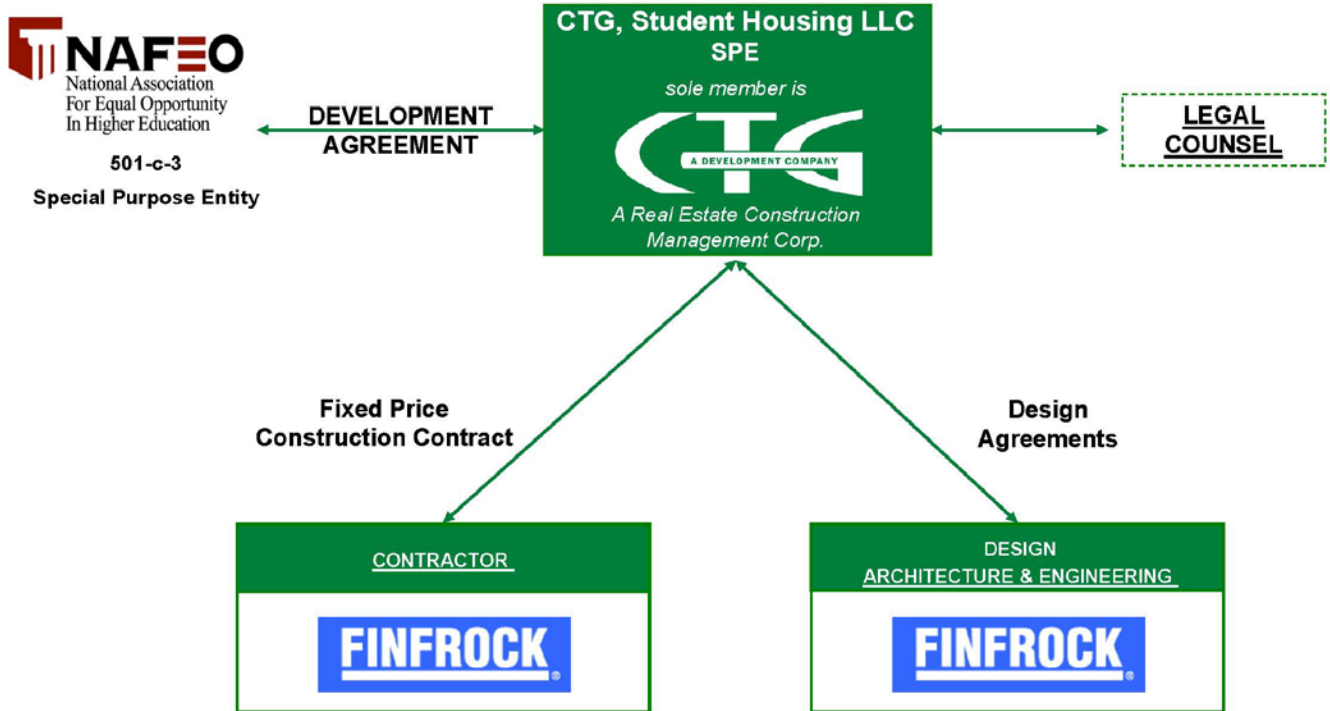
NAFEO
National Association
For Equal Opportunity
In Higher Education

501-c-3
Special Purpose Entity

DEVELOPMENT AGREEMENT

CTG, Student Housing LLC
SPE
sole member is
CTG
A DEVELOPMENT COMPANY
A Real Estate Construction Management Corp.

LEGAL COUNSEL

Fixed Price Construction Contract

Design Agreements

CONTRACTOR

FINFROCK

DESIGN
ARCHITECTURE & ENGINEERING

FINFROCK